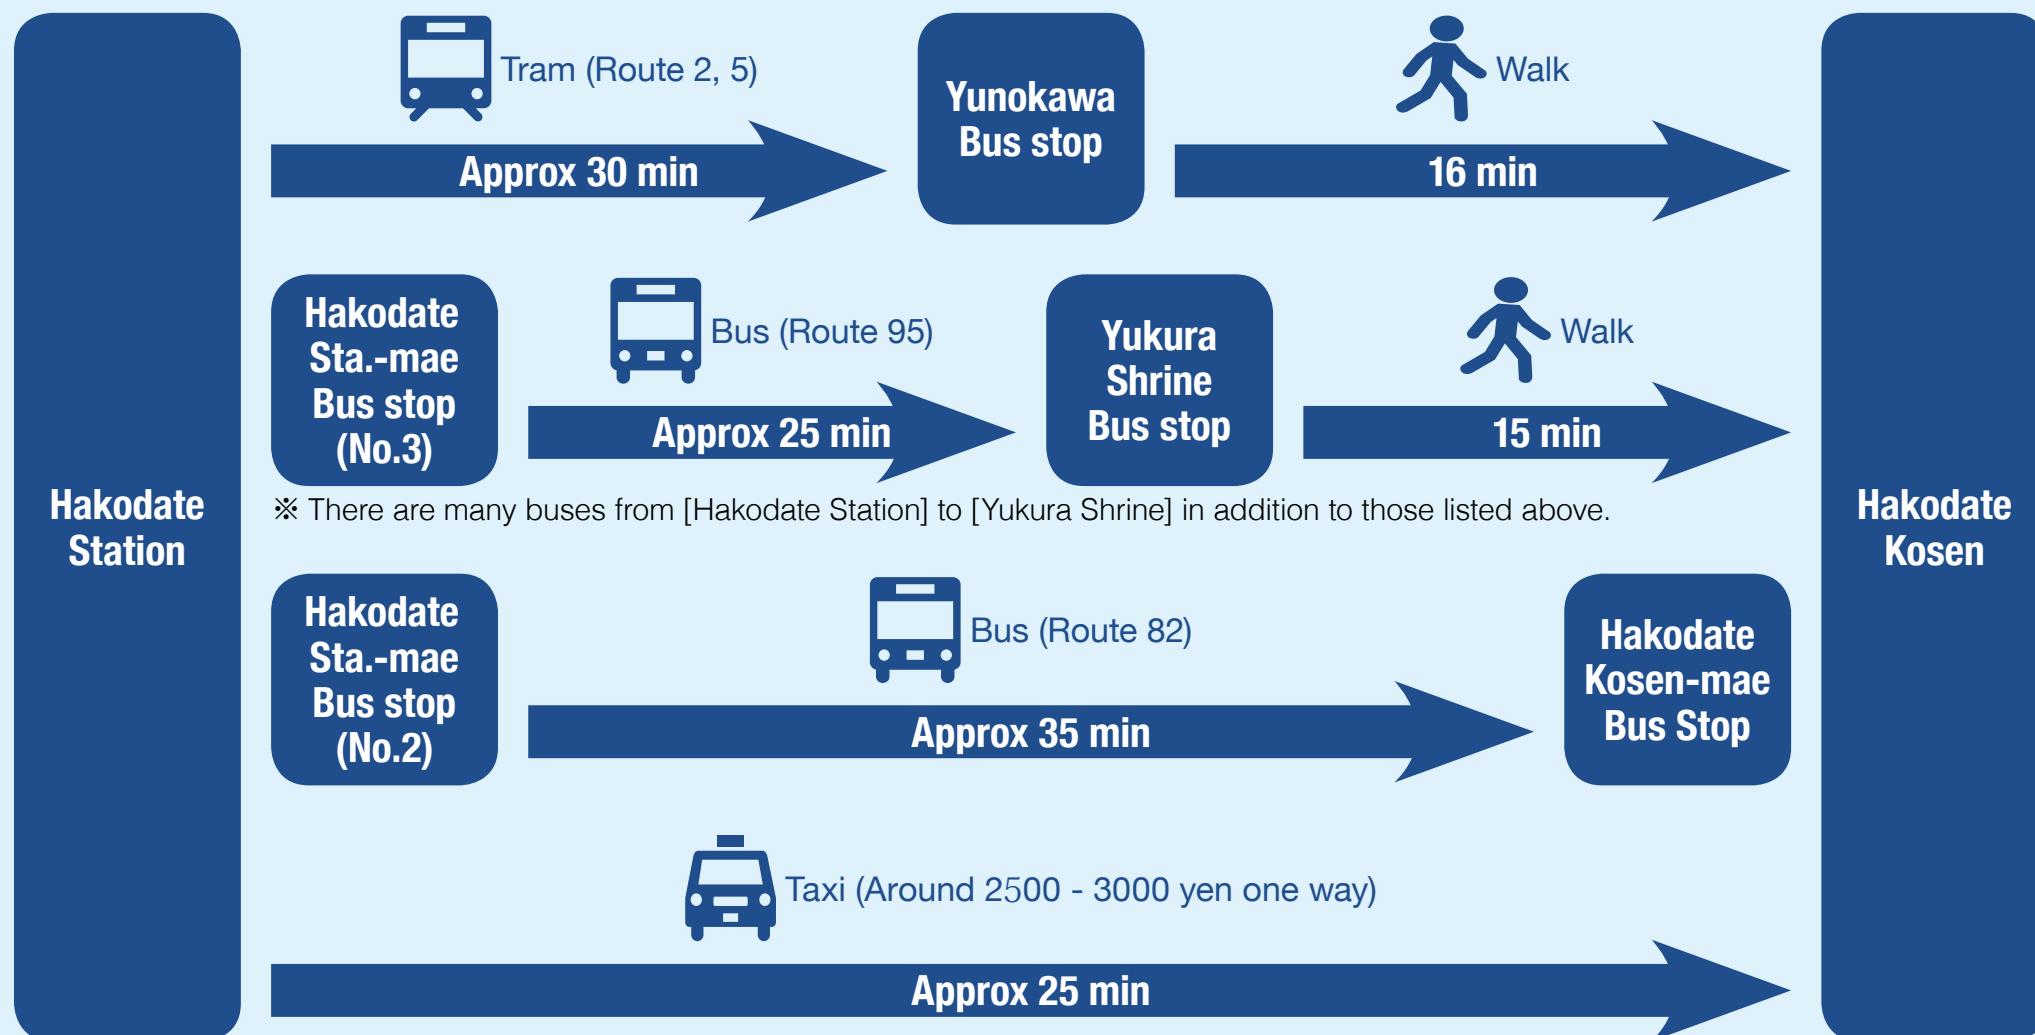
Hakodate Station

Tram (Route 2, 5)

Approx 30 min

Yunokawa Bus stop

Walk

16 min

Hakodate Sta.-mae Bus stop (No.3)

Bus (Route 95)

Approx 25 min

Yukura Shrine Bus stop

Walk

15 min

※ There are many buses from [Hakodate Station] to [Yukura Shrine] in addition to those listed above.

Hakodate Sta.-mae Bus stop (No.2)

Bus (Route 82)

Approx 35 min

Hakodate Kosen-mae Bus Stop

Taxi (Around 2500 - 3000 yen one way)

Approx 25 min

Hakodate Kosen